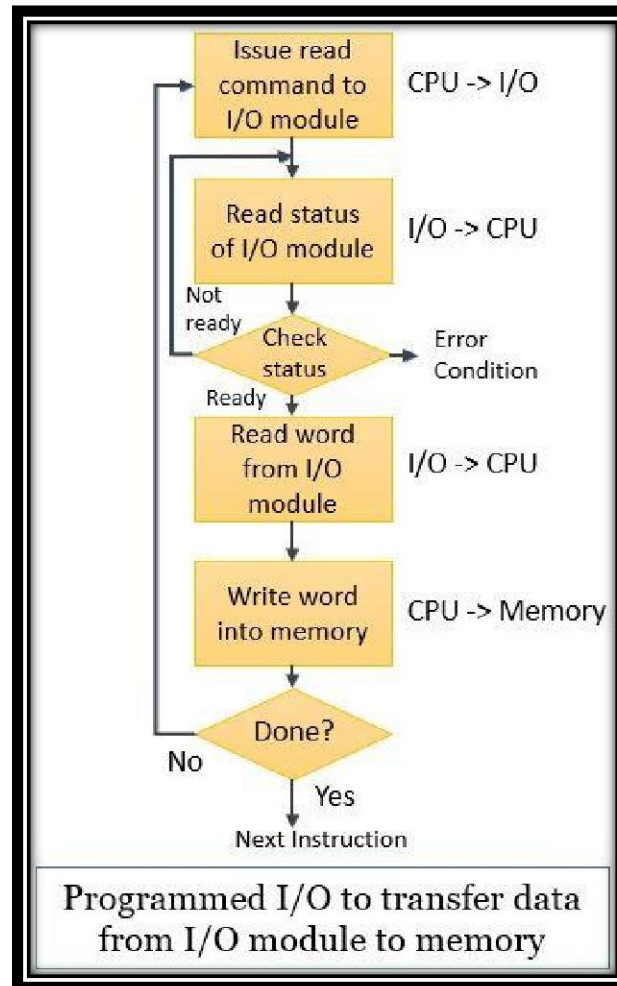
Issue read command to I/O module

CPU -> I/O

Read status of I/O module

I/O -> CPU

Not ready

Check status

Error Condition

Ready

Read word from I/O module

I/O -> CPU

Write word into memory

CPU -> Memory

Done?

No

Yes

Next Instruction

Programmed I/O to transfer data from I/O module to memory